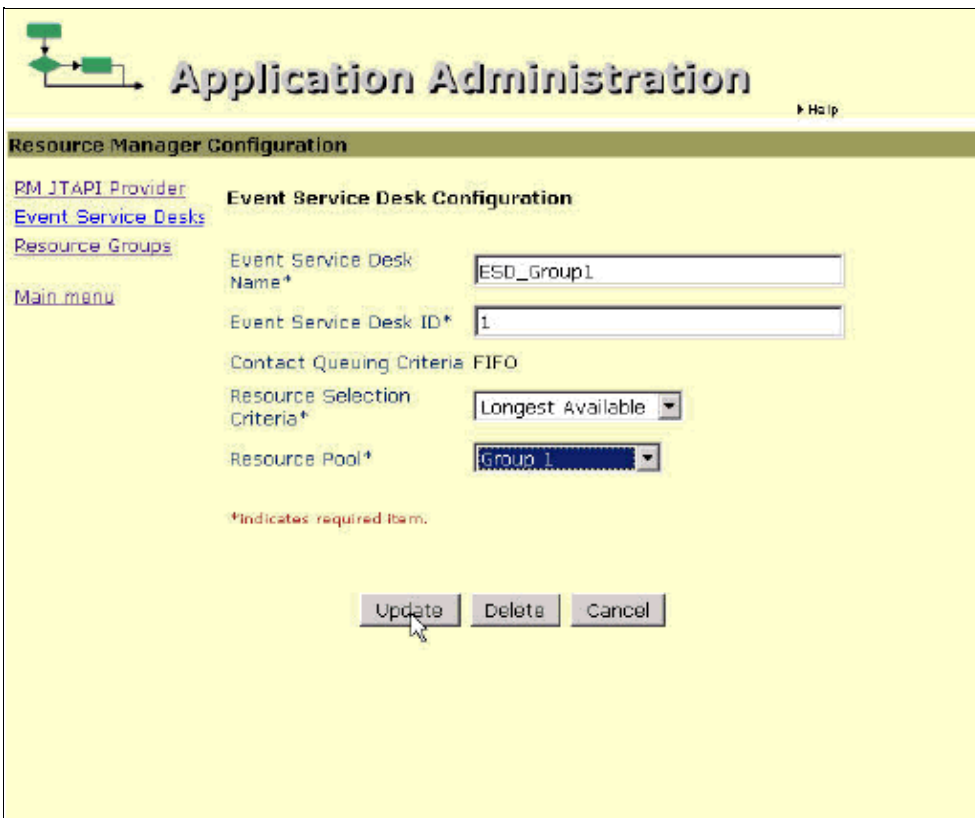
Application Administration

Help

Resource Manager Configuration

RM JTAPI Provider
Event Service Desks
Resource Groups

Main menu

Event Service Desk Configuration

Event Service Desk Name* ESD_Group1

Event Service Desk ID* 1

Contact Queuing Criteria FIFO

Resource Selection Criteria* Longest Available

Resource Pool* Group 1

*Indicates required item.

Update Delete Cancel